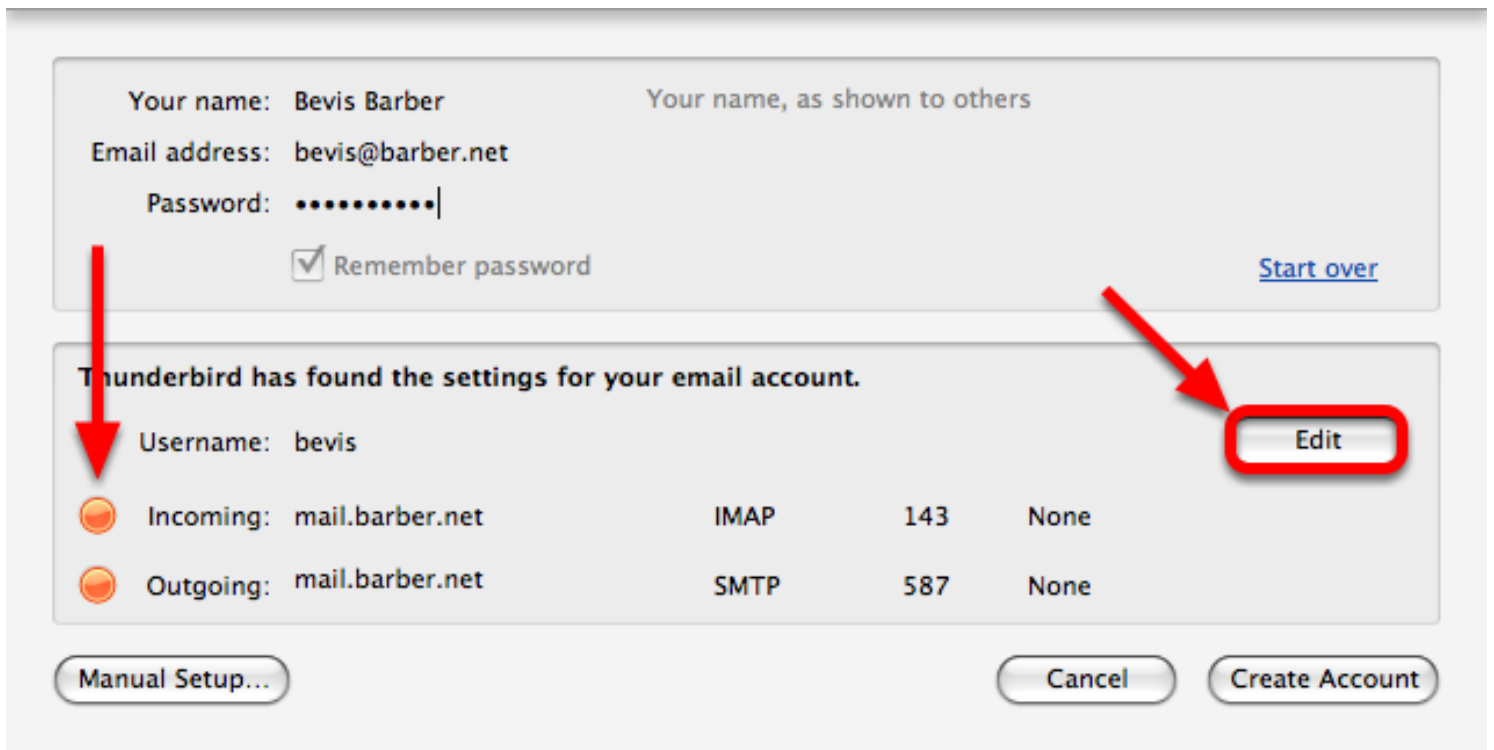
Your name: Bevis Barber
Your name, as shown to others

Email address: bevis@barber.net

Password: ••••••••••

Remember password

Start over

Thunderbird has found the settings for your email account.

Username: bevis

Edit

| Incoming: | mail.barber.net | IMAP | 143 | None |
|---|---|---|---|---|
| Outgoing: | mail.barber.net | SMTP | 587 | None |

Manual Setup...

Cancel

Create Account